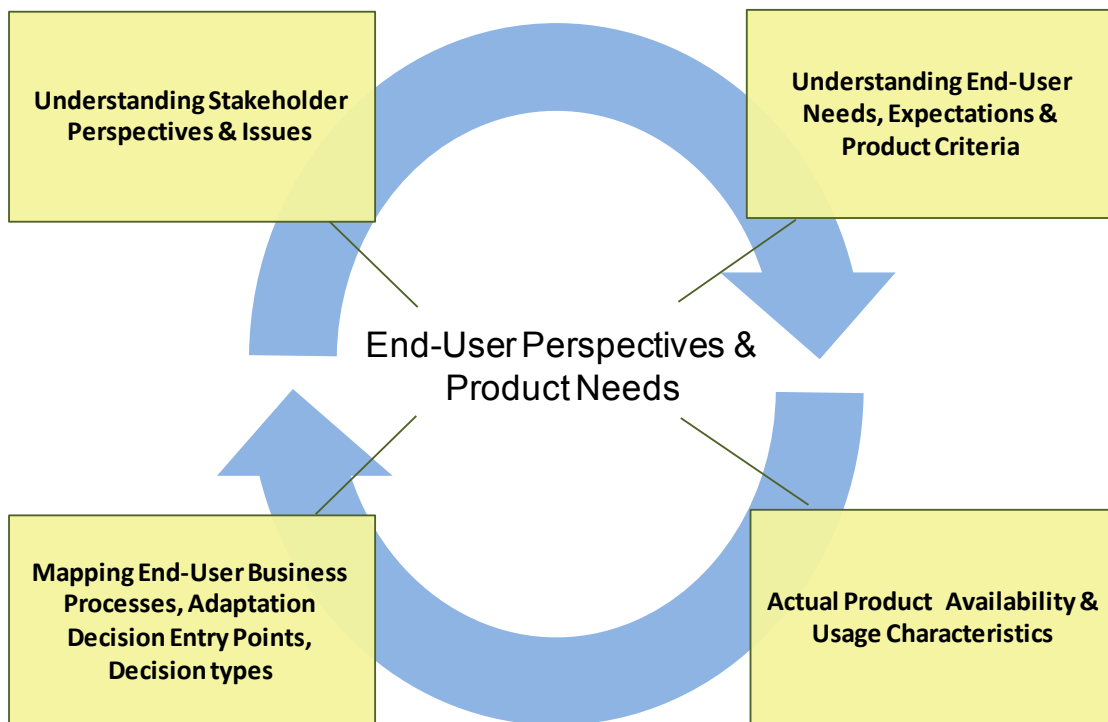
Understanding Stakeholder Perspectives & Issues

Understanding End-User Needs, Expectations & Product Criteria

End-User Perspectives & Product Needs

Mapping End-User Business Processes, Adaptation Decision Entry Points, Decision types

Actual Product Availability & Usage Characteristics